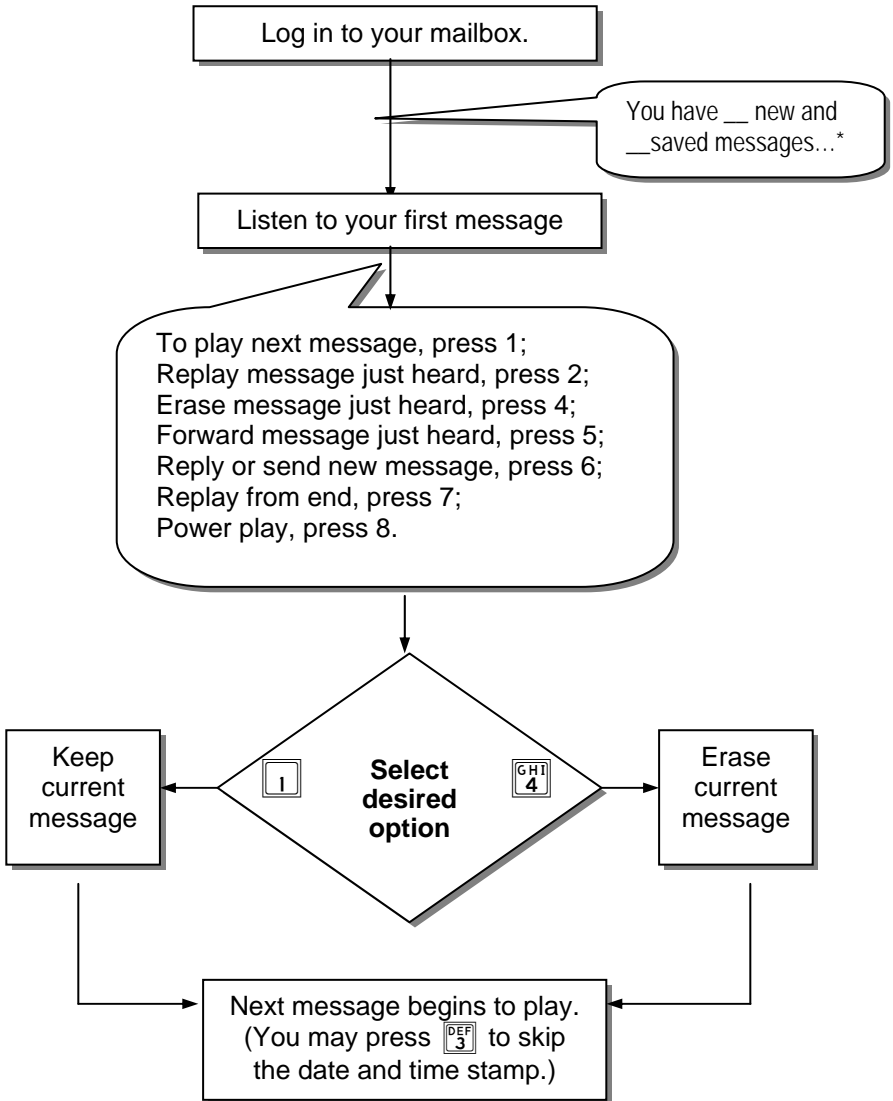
Log in to your mailbox.

You have __ new and __saved messages...*

Listen to your first message

To play next message, press 1;
Replay message just heard, press 2;
Erase message just heard, press 4;
Forward message just heard, press 5;
Reply or send new message, press 6;
Replay from end, press 7;
Power play, press 8.

Keep current message

1

Select desired option

GHI 4

Erase current message

Next message begins to play. (You may press DEF 3 to skip the date and time stamp.)